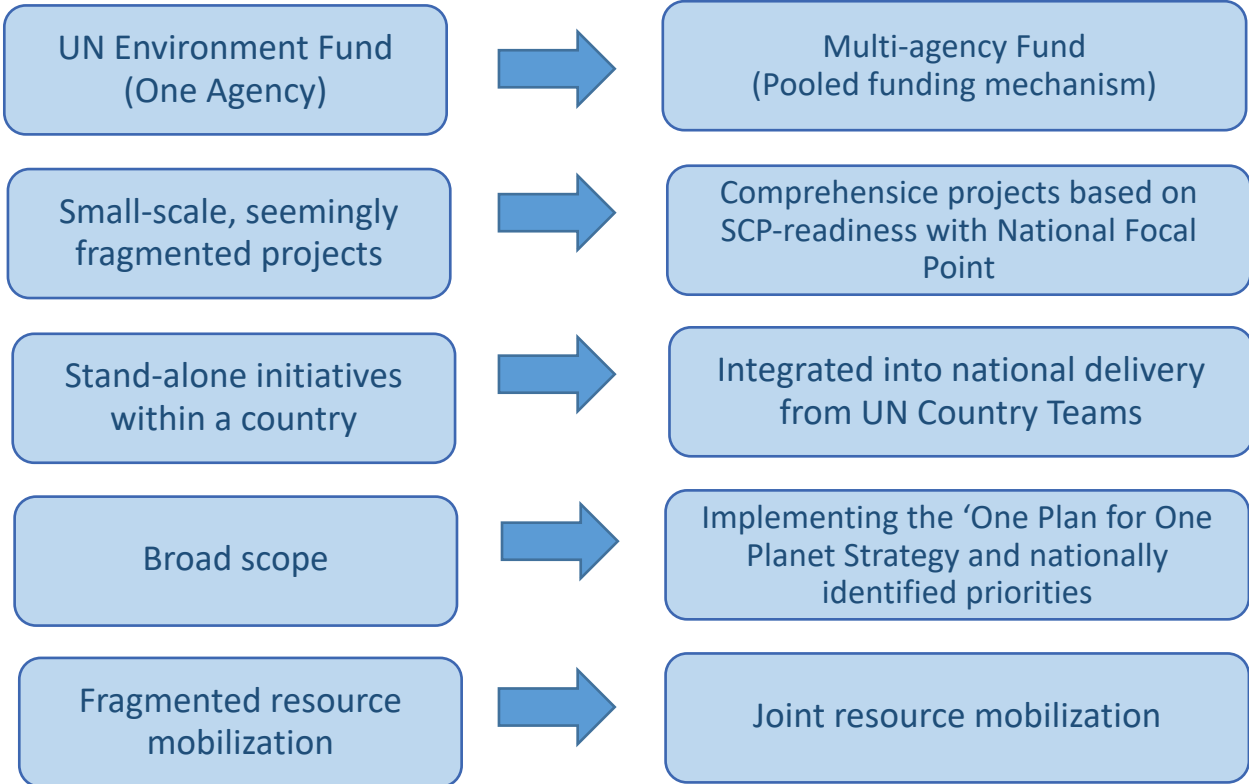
UN Environment Fund (One Agency)

Multi-agency Fund (Pooled funding mechanism)

Small-scale, seemingly fragmented projects

Comprehensice projects based on SCP-readiness with National Focal Point

Stand-alone initiatives within a country

Integrated into national delivery from UN Country Teams

Broad scope

Implementing the ‘One Plan for One Planet Strategy and nationally identified priorities

Fragmented resource mobilization

Joint resource mobilization